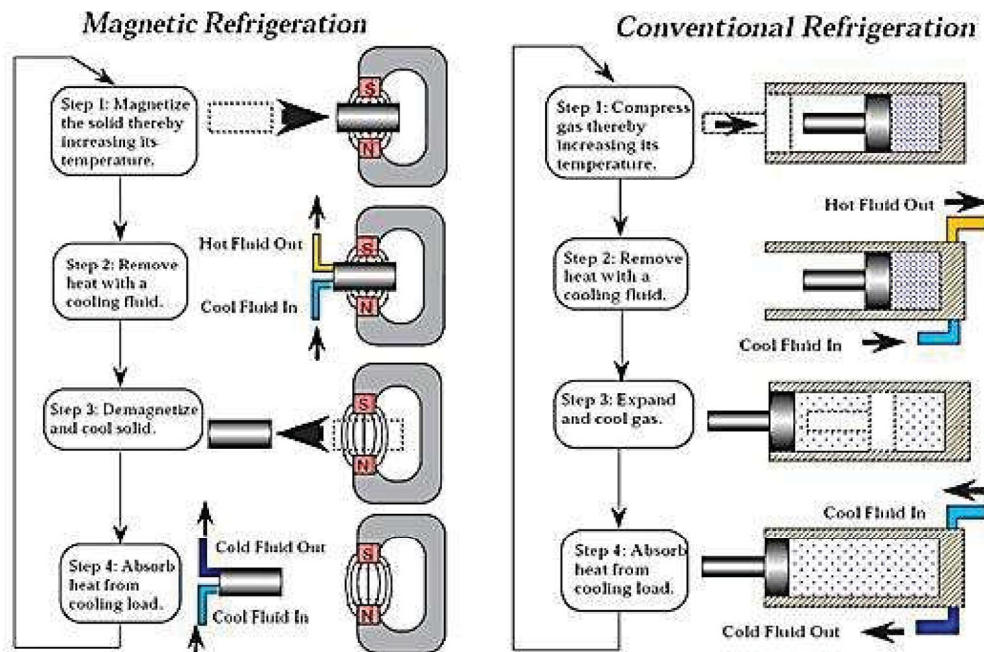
Magnetic Refrigeration

Step 1: Magnetize the solid thereby increasing its temperature.

S
N

Step 2: Remove heat with a cooling fluid.

Hot Fluid Out
Cool Fluid In

S
N

Step 3: Demagnetize and cool solid.

S
N

Step 4: Absorb heat from cooling load.

Cold Fluid Out
Cool Fluid In

S
N

Conventional Refrigeration

Step 1: Compress gas thereby increasing its temperature.

Step 2: Remove heat with a cooling fluid.

Hot Fluid Out
Cool Fluid In

Step 3: Expand and cool gas.

Step 4: Absorb heat from cooling load.

Cool Fluid In
Cold Fluid Out